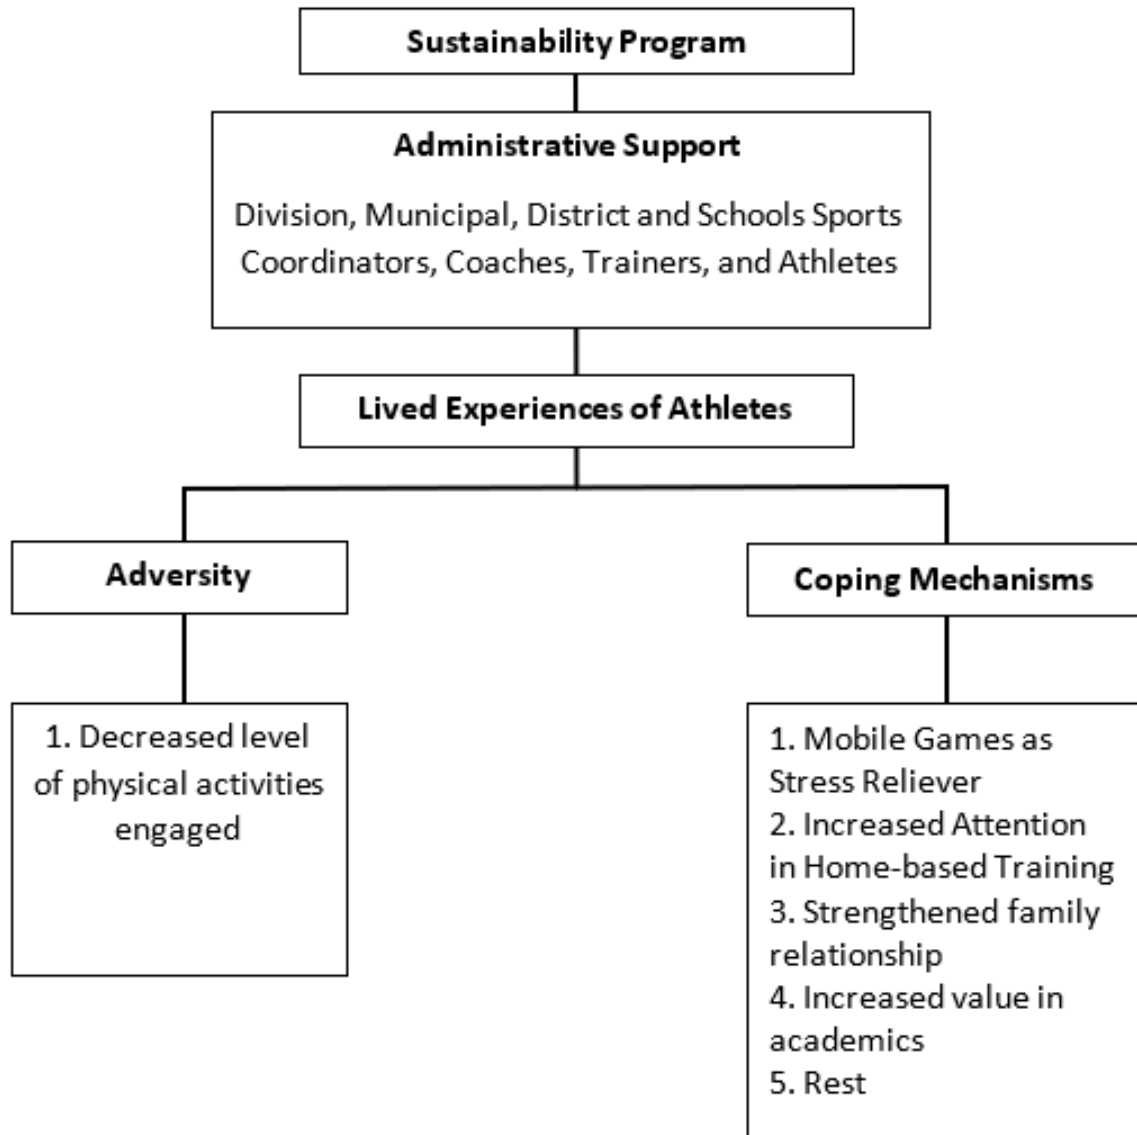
Sustainability Program

Administrative Support

Division, Municipal, District and Schools Sports Coordinators, Coaches, Trainers, and Athletes

Lived Experiences of Athletes

Adversity

1. Decreased level of physical activities engaged

Coping Mechanisms

1. Mobile Games as Stress Reliever
2. Increased Attention in Home-based Training
3. Strengthened family relationship
4. Increased value in academics
5. Rest